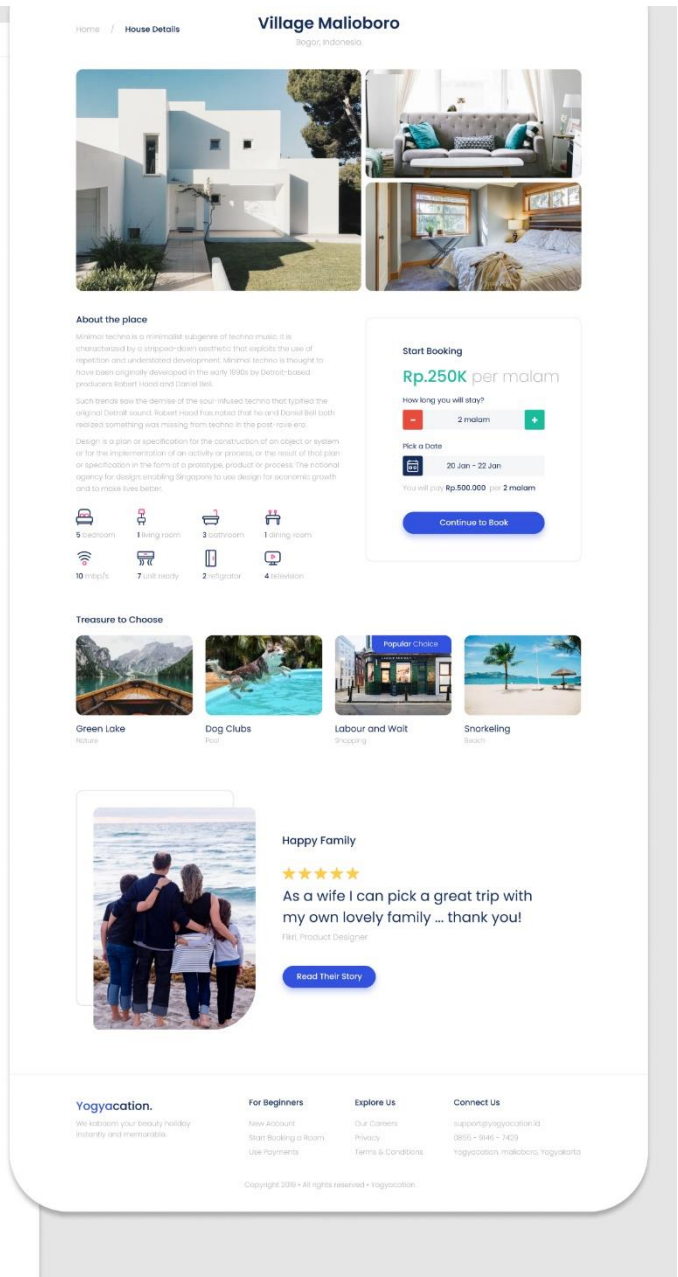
Home / House Details

Village Malioboro

Bogor, Indonesia

About the place

Minimal techno is a minimalist subgenre of techno music. It is characterized by a stripped-down aesthetic that exploits the use of repetition and understated development. Minimal techno is thought to have been originally developed in the early 1990s by Detroit-based producers Robert Hood and Daniel Bell.

Such trends saw the demise of the soul-infused techno that typified the original Detroit sound. Robert Hood has noted that he and Daniel Bell both realized something was missing from techno in the post-rave era.

Design is a plan or specification for the construction of an object or system or for the implementation of an activity or process, or the result of that plan or specification in the form of a prototype, product or process. The national agency for design: enabling Singapore to use design for economic growth and to make lives better.

5 bedroom 1 living room 3 bathroom 1 dining room
10 mbp/s 7 unit ready 2 refrigator 4 television

Start Booking

Rp.250K per malam

How long you will stay?

- 2 malam +

Pick a Date

20 Jan - 22 Jan

You will pay Rp.500.000 per 2 malam

Continue to Book

Treasure to Choose

Popular Choice

Green Lake
Nature

Dog Clubs
Pool

Labour and Wait
Shopping

Snorkeling
Beach

Happy Family

★★★★★

As a wife I can pick a great trip with my own lovely family ... thank you!

Fikri, Product Designer

Read Their Story

Yogyacation.

We kaboom your beauty holiday instantly and memorable.

For Beginners
New Account
Start Booking a Room
Use Payments

Explore Us
Our Careers
Privacy
Terms & Conditions

Connect Us
support@yogyacation.id
0856 - 9146 - 7429
Yogyacation, malioboro, Yogyakarta

Copyright 2019 • All rights reserved • Yogycation